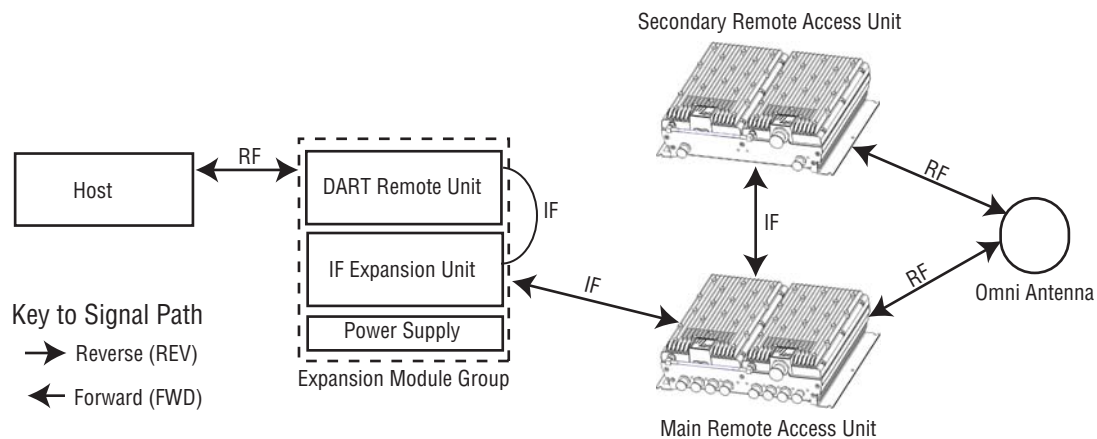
Secondary Remote Access Unit

RF

Host

DART Remote Unit

IF

IF Expansion Unit

Power Supply

Expansion Module Group

IF

IF

RF

RF

Omni Antenna

Key to Signal Path

Reverse (REV)

Forward (FWD)

Main Remote Access Unit